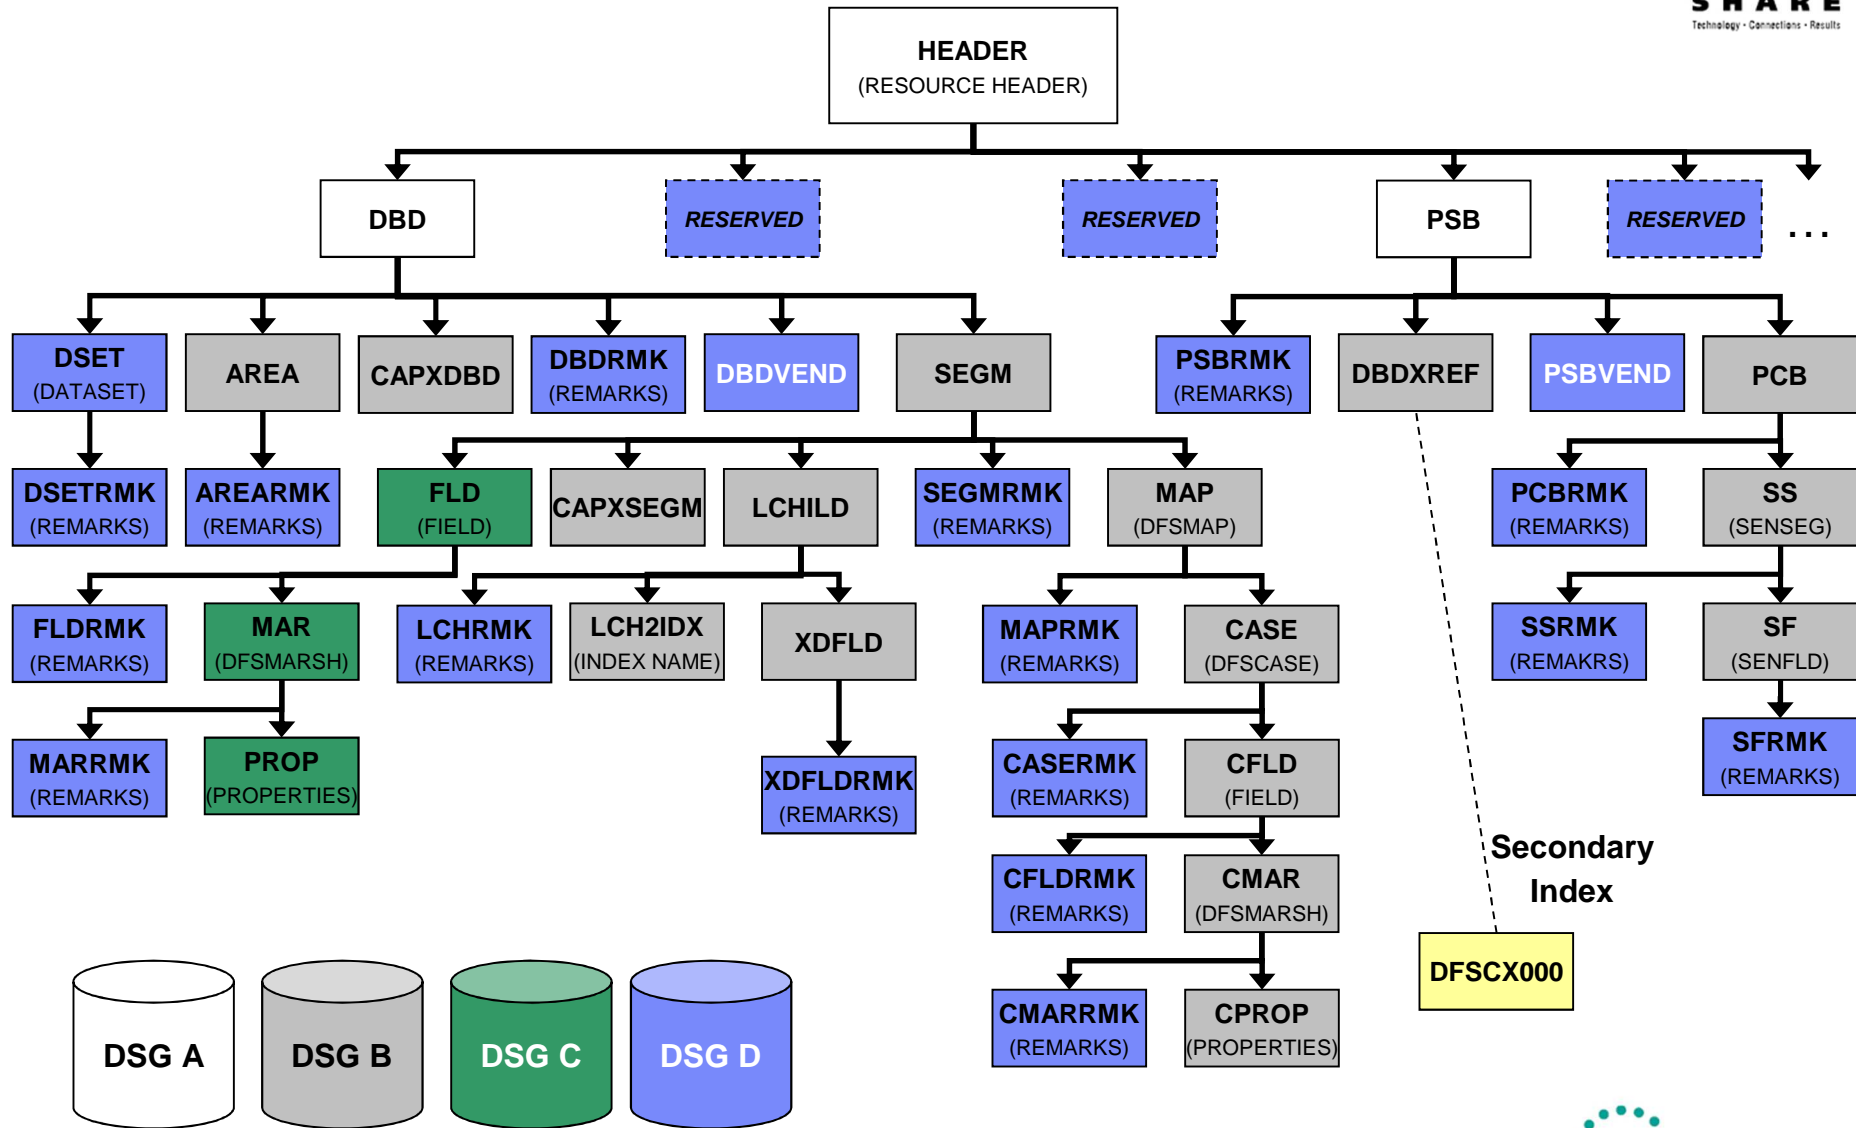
SHARE
Technology · Connections · Results

HEADER
(RESOURCE HEADER)

DBD

RESERVED

RESERVED

PSB

RESERVED

. . .

DSET
(DATASET)

AREA

CAPXDBD

DBDRMK
(REMARKS)

DBDVEND

SEGM

PSBRMK
(REMARKS)

DBDXREF

PSBVEND

PCB

DSETRMK
(REMARKS)

AREARMK
(REMARKS)

FLD
(FIELD)

CAPXSEGM

LCHILD

SEGRMK
(REMARKS)

MAP
(DFSMAP)

PCBRMK
(REMARKS)

SS
(SENSEG)

FLDRMK
(REMARKS)

MAR
(DFSMARSH)

LCHRMK
(REMARKS)

LCH2IDX
(INDEX NAME)

XDFLD

MAPRMK
(REMARKS)

CASE
(DFSCASE)

SSRMK
(REMAKRS)

SF
(SENFLD)

MARRMK
(REMARKS)

PROP
(PROPERTIES)

XDFLDRMK
(REMARKS)

CASERMK
(REMARKS)

CFLD
(FIELD)

SFRMK
(REMARKS)

Secondary
Index

CFLDRMK
(REMARKS)

CMAR
(DFSMARSH)

DFSCX000

DSG A

DSG B

DSG C

DSG D

CMARRMK
(REMARKS)

CPROP
(PROPERTIES)